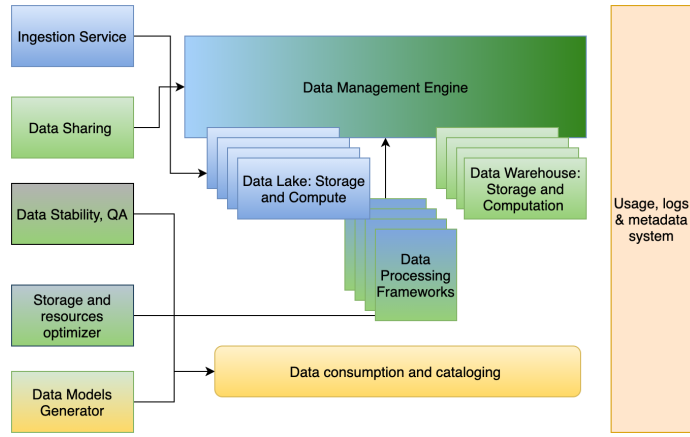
Ingestion Service

Data Sharing

Data Stability, QA

Storage and resources optimizer

Data Models Generator

Data Management Engine

Data Lake: Storage and Compute

Data Warehouse: Storage and Computation

Data Processing Frameworks

Data consumption and cataloging

Usage, logs & metadata system